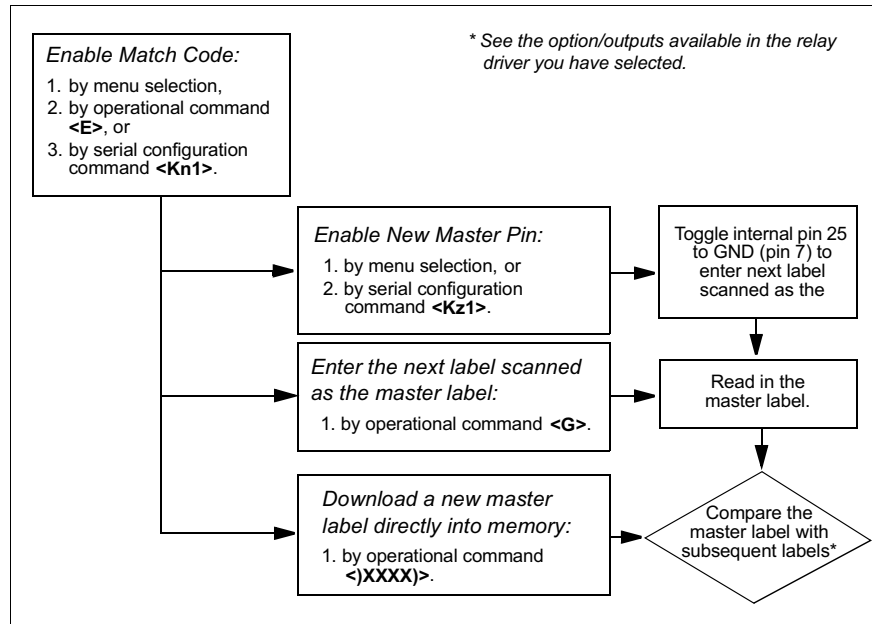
Enable Match Code:

1. by menu selection,
2. by operational command **<E>**, or
3. by serial configuration command **<Kn1>**.

* See the option/outputs available in the relay driver you have selected.

Enable New Master Pin:

1. by menu selection, or
2. by serial configuration command **<Kz1>**.

Toggle internal pin 25 to GND (pin 7) to enter next label scanned as the

Enter the next label scanned as the master label:

1. by operational command **<G>**.

Read in the master label.

Download a new master label directly into memory:

1. by operational command **<)XXXX)>**.

Compare the master label with subsequent labels*